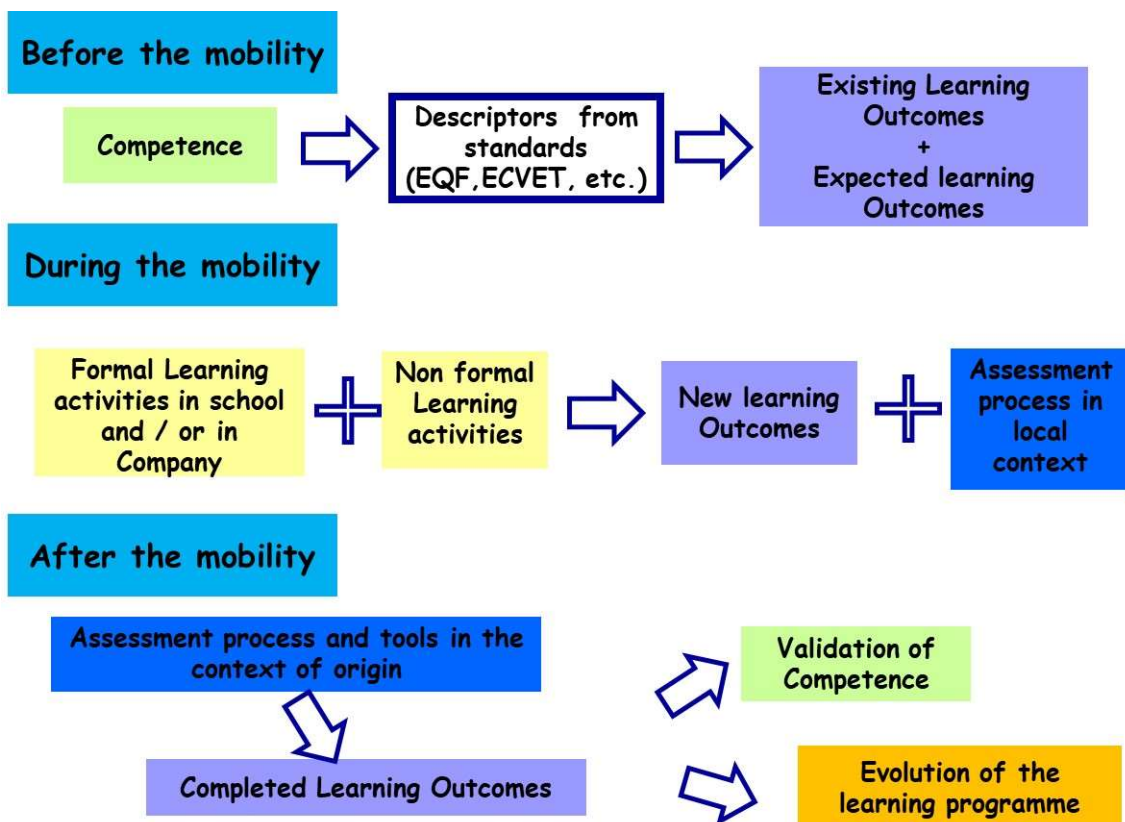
Before the mobility

Competence

Descriptors from standards (EQF,ECVET, etc.)

Existing Learning Outcomes + Expected learning Outcomes

During the mobility

Formal Learning activities in school and / or in Company

Non formal Learning activities

New learning Outcomes

Assessment process in local context

After the mobility

Assessment process and tools in the context of origin

Validation of Competence

Completed Learning Outcomes

Evolution of the learning programme